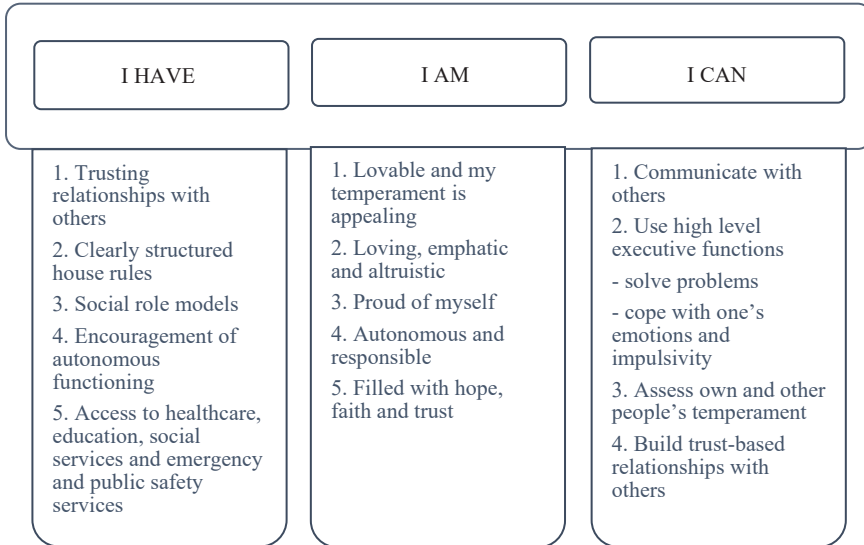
I HAVE

I AM

I CAN

1. Trusting relationships with others

2. Clearly structured house rules

3. Social role models

4. Encouragement of autonomous functioning

5. Access to healthcare, education, social services and emergency and public safety services

1. Lovable and my temperament is appealing

2. Loving, emphatic and altruistic

3. Proud of myself

4. Autonomous and responsible

5. Filled with hope, faith and trust

1. Communicate with others

2. Use high level executive functions

- solve problems

- cope with one's emotions and impulsivity

3. Assess own and other people's temperament

4. Build trust-based relationships with others